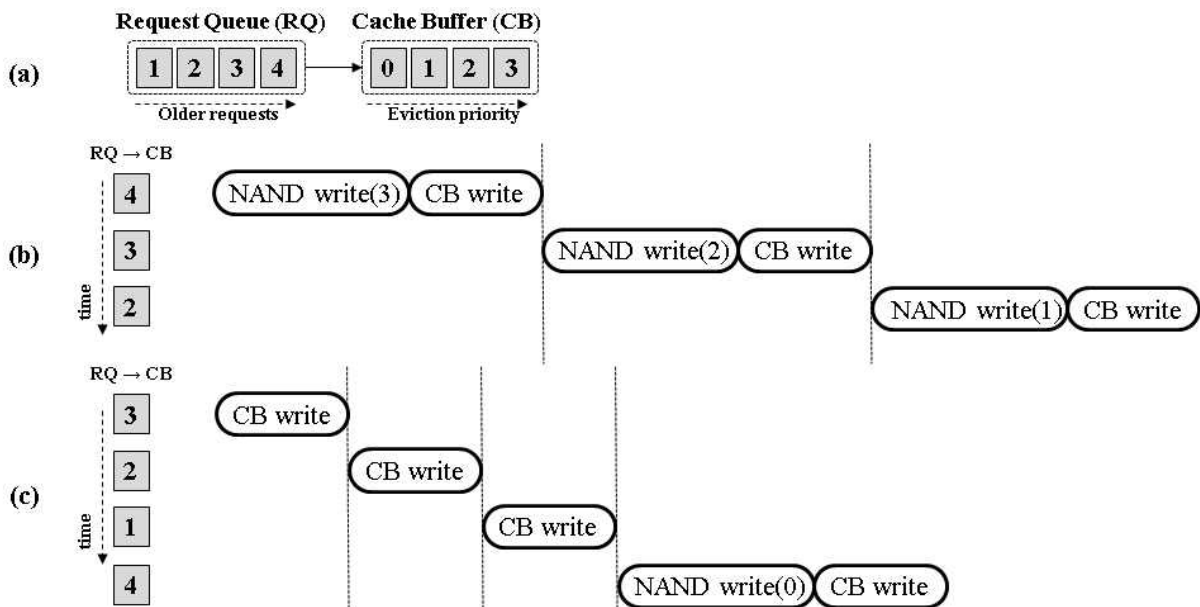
Request Queue (RQ)

Cache Buffer (CB)

(a)

1 2 3 4

0 1 2 3

Older requests

Eviction priority

RQ → CB

(b)

time

4

NAND write(3)

CB write

3

NAND write(2)

CB write

2

NAND write(1)

CB write

RQ → CB

(c)

time

3

CB write

2

CB write

1

CB write

4

NAND write(0)

CB write